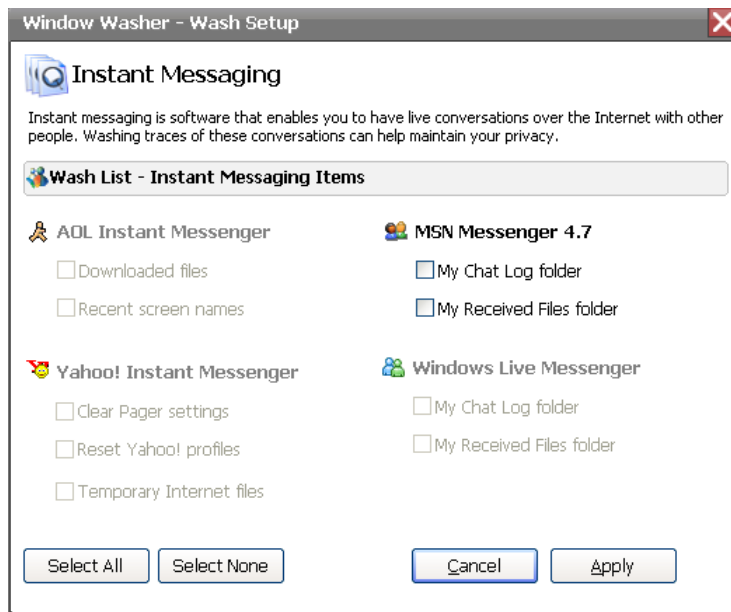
Window Washer - Wash Setup

Instant Messaging

Instant messaging is software that enables you to have live conversations over the Internet with other people. Washing traces of these conversations can help maintain your privacy.

Wash List - Instant Messaging Items

AOL Instant Messenger

Downloaded files

Recent screen names

Yahoo! Instant Messenger

Clear Pager settings

Reset Yahoo! profiles

Temporary Internet files

MSN Messenger 4.7

My Chat Log folder

My Received Files folder

Windows Live Messenger

My Chat Log folder

My Received Files folder

Select All

Select None

Cancel

Apply